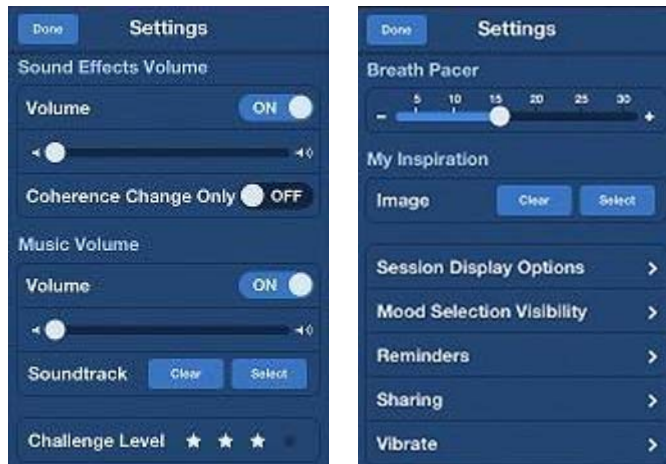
Done

Settings

Sound Effects Volume

Volume ON

Coherence Change Only OFF

Music Volume

Volume ON

Soundtrack Clear Select

Challenge Level ★ ★ ★

Done

Settings

Breath Pacer

5 10 15 20 25 30

- +

My Inspiration

Image Clear Select

Session Display Options >

Mood Selection Visibility >

Reminders >

Sharing >

Vibrate >